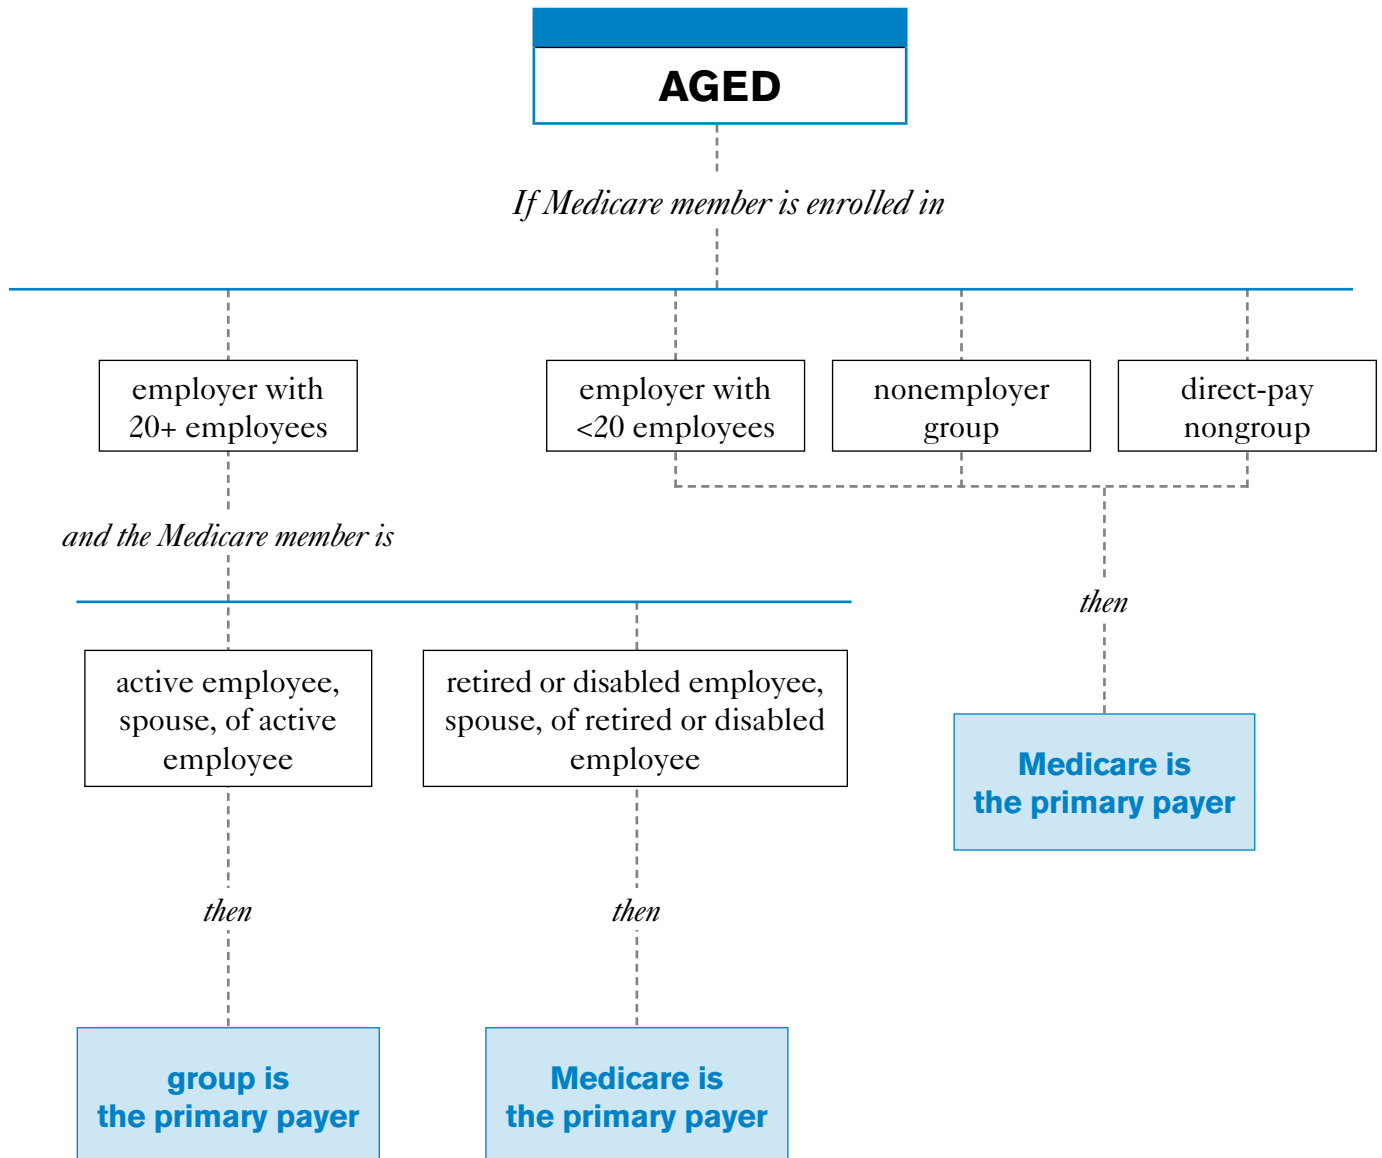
AGED

If Medicare member is enrolled in

employer with 20+ employees

employer with <20 employees

nonemployer group

direct-pay nongroup

and the Medicare member is

then

active employee, spouse, of active employee

retired or disabled employee, spouse, of retired or disabled employee

Medicare is the primary payer

then

then

group is the primary payer

Medicare is the primary payer